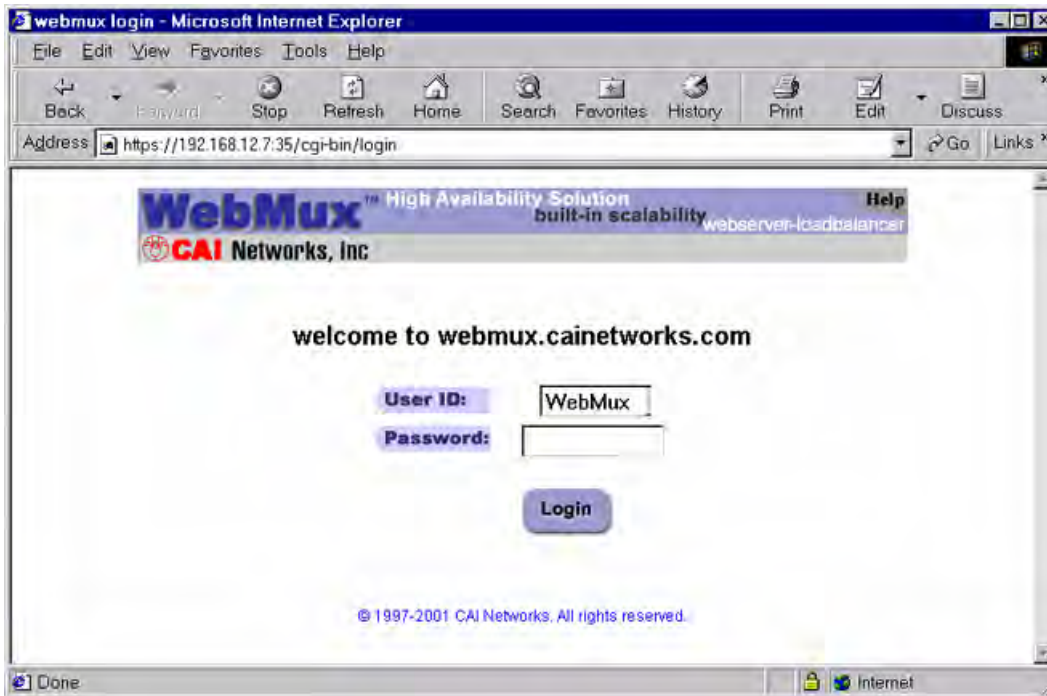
webmux login - Microsoft Internet Explorer

File Edit View Favorites Tools Help

Back Forward Stop Refresh Home Search Favorites History Print Edit Discuss

Address https://192.168.12.7:35/cgi-bin/login Go Links

WebMux™ High Availability Solution built-in scalability webserver-loadbalancer Help

CAI Networks, Inc

welcome to webmux.cainetworks.com

User ID: WebMux

Password:

Login

© 1997-2001 CAI Networks. All rights reserved.

Done Internet